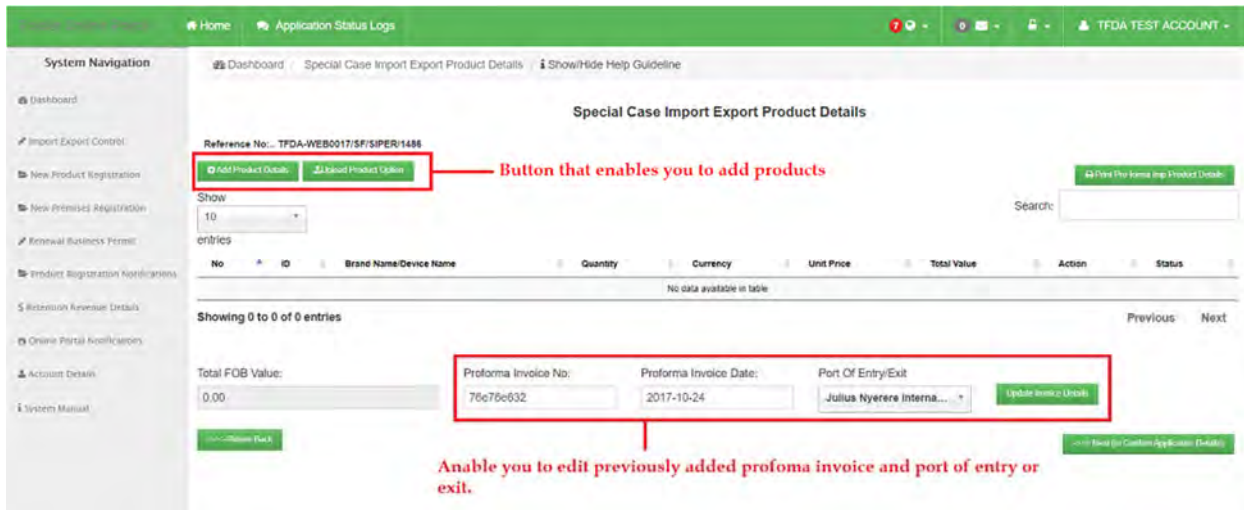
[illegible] Home Application Status Logs 7 0 TFDA TEST ACCOUNT

System Navigation

Dashboard

Import Export Control

New Product Registration

New Premises Registration

Renewal Business Permit

Product Registration Notifications

Retention Revenue Details

Online Portal Notifications

Account Details

System Manual

Dashboard / Special Case Import Export Product Details / Show/Hide Help Guideline

Special Case Import Export Product Details

Reference No:.. TFDA-WEB0017/SF/SIPER/1486

Add Product Details Upload Product Option

Button that enables you to add products

Print Pro forma Imp Product Details

Show 10 entries

Search:

| No | ID | Brand Name/Device Name | Quantity | Currency | Unit Price | Total Value | Action | Status |
|---|---|---|---|---|---|---|---|---|
| No data available in table | | | | | | | | |

Showing 0 to 0 of 0 entries

Previous Next

Total FOB Value: 0.00

Proforma Invoice No: 76e78e632

Proforma Invoice Date: 2017-10-24

Port Of Entry/Exit Julius Nyerere Interna...

Update Invoice Details

Return Back

Next (to Custom Application Details)

Anable you to edit previously added profoma invoice and port of entry or exit.